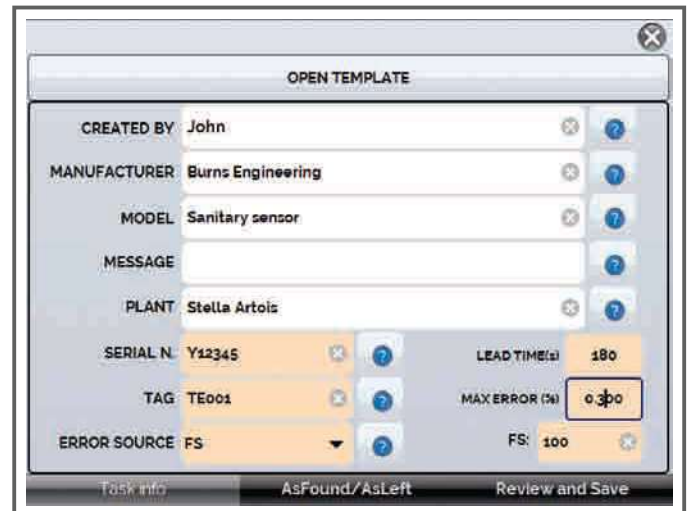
OPEN TEMPLATE

CREATED BY John

MANUFACTURER Burns Engineering

MODEL Sanitary sensor

MESSAGE

PLANT Stella Artois

SERIAL N. Y12345

LEAD TIME(s) 180

TAG TE001

MAX ERROR (%) 0.300

ERROR SOURCE FS

FS: 100

Task info

AsFound/AsLeft

Review and Save